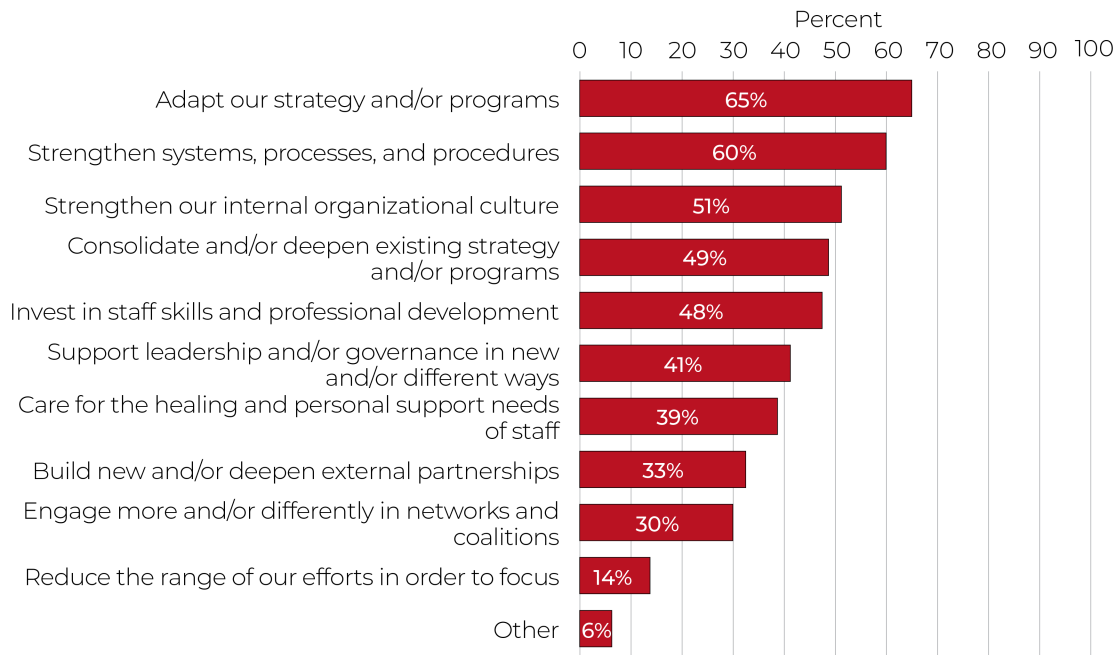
Percent

0 10 20 30 40 50 60 70 80 90 100

| | |
|---|---|
| Adapt our strategy and/or programs | 65% |
| Strengthen systems, processes, and procedures | 60% |
| Strengthen our internal organizational culture | 51% |
| Consolidate and/or deepen existing strategy and/or programs | 49% |
| Invest in staff skills and professional development | 48% |
| Support leadership and/or governance in new and/or different ways | 41% |
| Care for the healing and personal support needs of staff | 39% |
| Build new and/or deepen external partnerships | 33% |
| Engage more and/or differently in networks and coalitions | 30% |
| Reduce the range of our efforts in order to focus | 14% |
| Other | 6% |